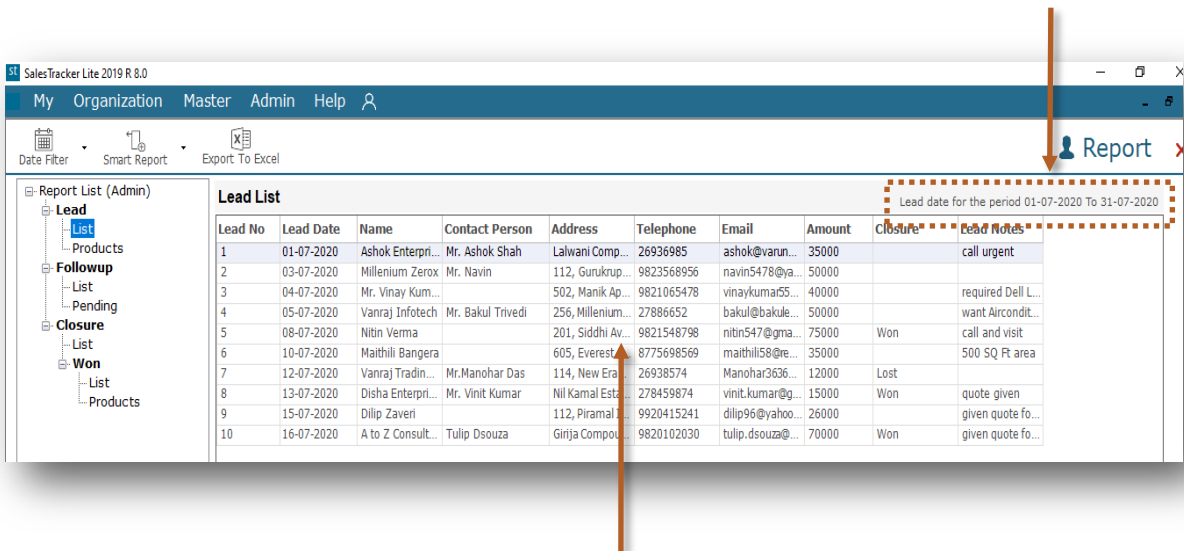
ST SalesTracker Lite 2019 R 8.0

My Organization Master Admin Help

Date Filter Smart Report Export To Excel

Report

Report List (Admin)
Lead
List
Products
Followup
List
Pending
Closure
List
Won
List
Products

Lead List

Lead date for the period 01-07-2020 To 31-07-2020

| Lead No | Lead Date | Name | Contact Person | Address | Telephone | Email | Amount | Closure | Lead Notes |
|---|---|---|---|---|---|---|---|---|---|
| 1 | 01-07-2020 | Ashok Enterpri... | Mr. Ashok Shah | Lalwani Comp... | 26936985 | ashok@varun... | 35000 | | call urgent |
| 2 | 03-07-2020 | Millenium Zerox | Mr. Navin | 112, Gurukrup... | 9823568956 | navin5478@ya... | 50000 | | |
| 3 | 04-07-2020 | Mr. Vinay Kum... | | 502, Manik Ap... | 9821065478 | vinaykumar55... | 40000 | | required Dell L... |
| 4 | 05-07-2020 | Vanraj Infotech | Mr. Bakul Trivedi | 256, Millenium... | 27886652 | bakul@bakule... | 50000 | | want Aircondit... |
| 5 | 08-07-2020 | Nitin Verma | | 201, Siddhi Av... | 9821548798 | nitin547@gma... | 75000 | Won | call and visit |
| 6 | 10-07-2020 | Maithili Bangera | | 605, Everest... | 8775698569 | maithili58@re... | 35000 | | 500 SQ Ft area |
| 7 | 12-07-2020 | Vanraj Tradin... | Mr.Manohar Das | 114, New Era... | 26938574 | Manohar3636... | 12000 | Lost | |
| 8 | 13-07-2020 | Disha Enterpri... | Mr. Vinit Kumar | Nil Kamal Esta... | 278459874 | vinit.kumar@g... | 15000 | Won | quote given |
| 9 | 15-07-2020 | Dilip Zaveri | | 112, Piramal I... | 9920415241 | dilip96@yahoo... | 26000 | | given quote fo... |
| 10 | 16-07-2020 | A to Z Consult... | Tulip Dsouza | Girija Compou... | 9820102030 | tulip.dsouza@... | 70000 | Won | given quote fo... |